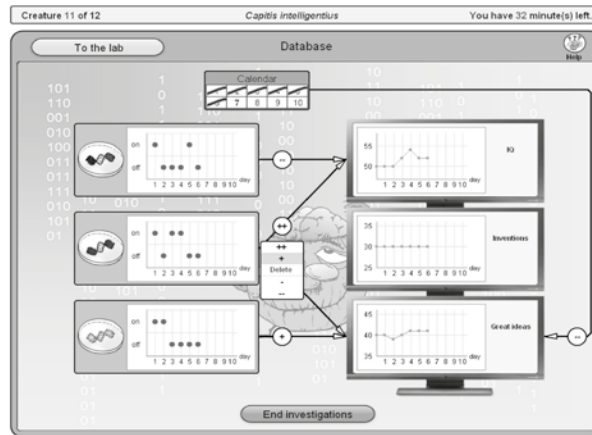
Creature 11 of 12

Capitis intelligentius

You have 32 minute(s) left.

To the lab

Database

Help

Calendar

7 8 9 10

on
off
1 2 3 4 5 6 7 8 9 10 day

--

55
50
1 2 3 4 5 6 7 8 9 10 day

IQ

on
off
1 2 3 4 5 6 7 8 9 10 day

++

++
+
Delete
-
--

35
30
25
1 2 3 4 5 6 7 8 9 10 day

Inventions

on
off
1 2 3 4 5 6 7 8 9 10 day

+

45
40
35
1 2 3 4 5 6 7 8 9 10 day

Great ideas

--

End investigations